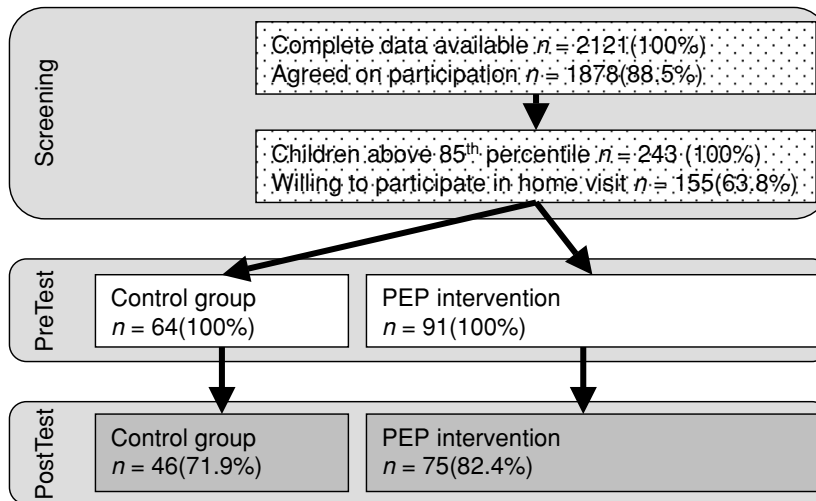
Screening

Complete data available $n = 2121(100\%)$
Agreed on participation $n = 1878(88,5\%)$

Children above 85$^{th}$ percentile $n = 243$ (100%)
Willing to participate in home visit $n = 155(63.8\%)$

PreTest

Control group
$n = 64(100\%)$

PEP intervention
$n = 91(100\%)$

PostTest

Control group
$n = 46(71.9\%)$

PEP intervention
$n = 75(82.4\%)$